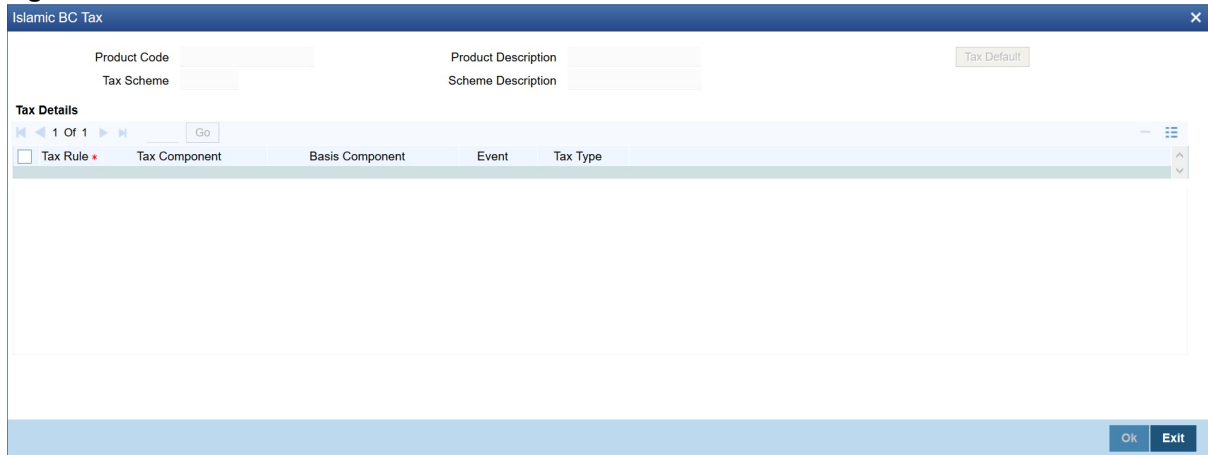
Islamic BC Tax

Product Code
Tax Scheme
Product Description
Scheme Description
Tax Default

Tax Details

1 Of 1 Go

| Tax Rule * | Tax Component | Basis Component | Event | Tax Type |
|---|---|---|---|---|
| | | | | |

Ok Exit